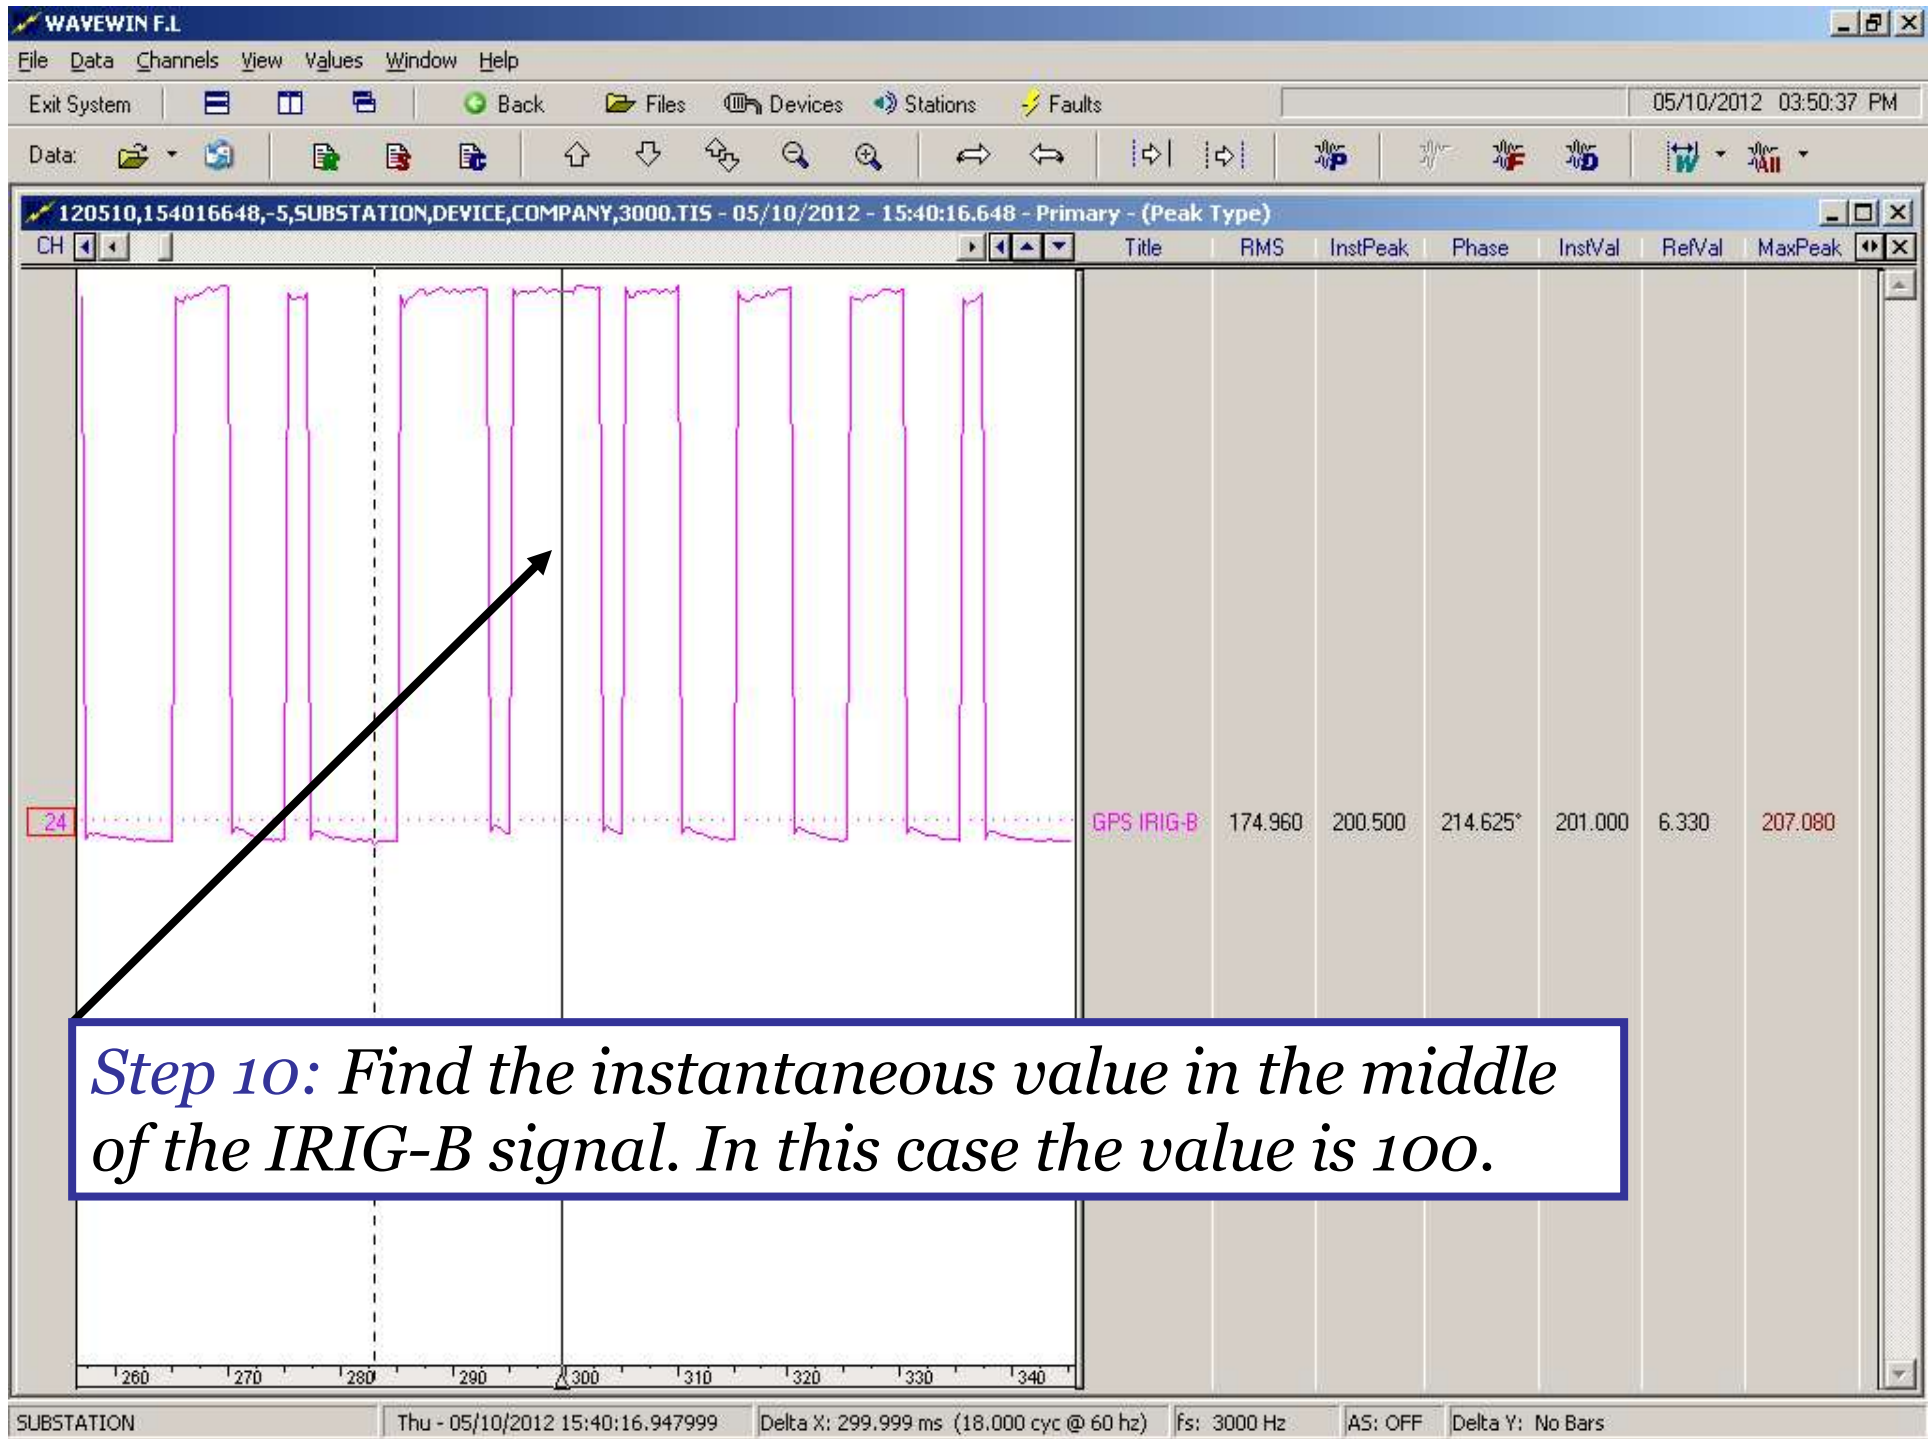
WAVEWIN F.L

File Data Channels View Values Window Help

Exit System Back Files Devices Stations Faults 05/10/2012 03:50:37 PM

Data:

120510,154016648,-5,SUBSTATION,DEVICE,COMPANY,3000.TIS - 05/10/2012 - 15:40:16.648 - Primary - (Peak Type)

CH

| Title | RMS | InstPeak | Phase | InstVal | RefVal | MaxPeak |
|---|---|---|---|---|---|---|
| GPS IRIG-B | 174.960 | 200.500 | 214.625° | 201.000 | 6.330 | 207.080 |

24

Step 10: Find the instantaneous value in the middle of the IRIG-B signal. In this case the value is 100.

260 270 280 290 300 310 320 330 340

SUBSTATION Thu - 05/10/2012 15:40:16.947999 Delta X: 299.999 ms (18.000 cyc @ 60 hz) fs: 3000 Hz AS: OFF Delta Y: No Bars